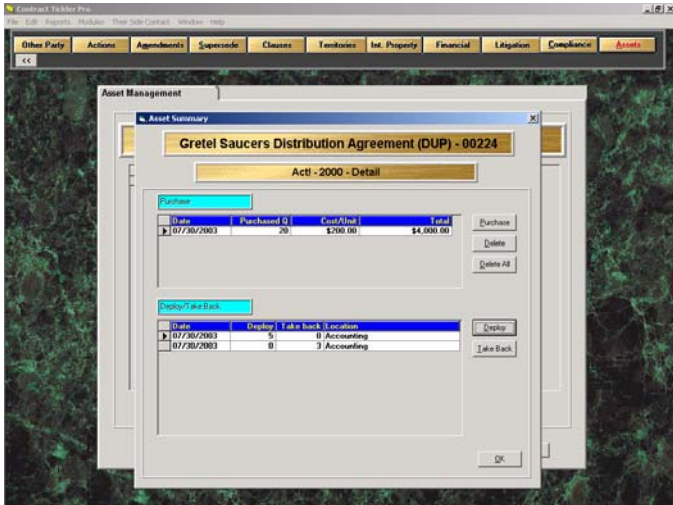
Contract Tickler Pro
File Edit Reports Modules Their Side Contact Window Help

Other Party | Actions | Amendments | Supersede | Clauses | Territories | Int. Property | Financial | Litigation | Compliance | Assets

<<

Asset Management

Asset Summary

Gretel Saucers Distribution Agreement (DUP) - 00224

Act! - 2000 - Detail

Purchase

| Date | Purchased Q | Cost/Unit | Total |
|---|---|---|---|
| 07/30/2003 | 20 | $200.00 | $4,000.00 |

Purchase
Delete
Delete All

Deploy/Take Back

| Date | Deploy | Take back | Location |
|---|---|---|---|
| 07/30/2003 | 5 | 0 | Accounting |
| 07/30/2003 | 0 | 3 | Accounting |

Deploy
Take Back

OK